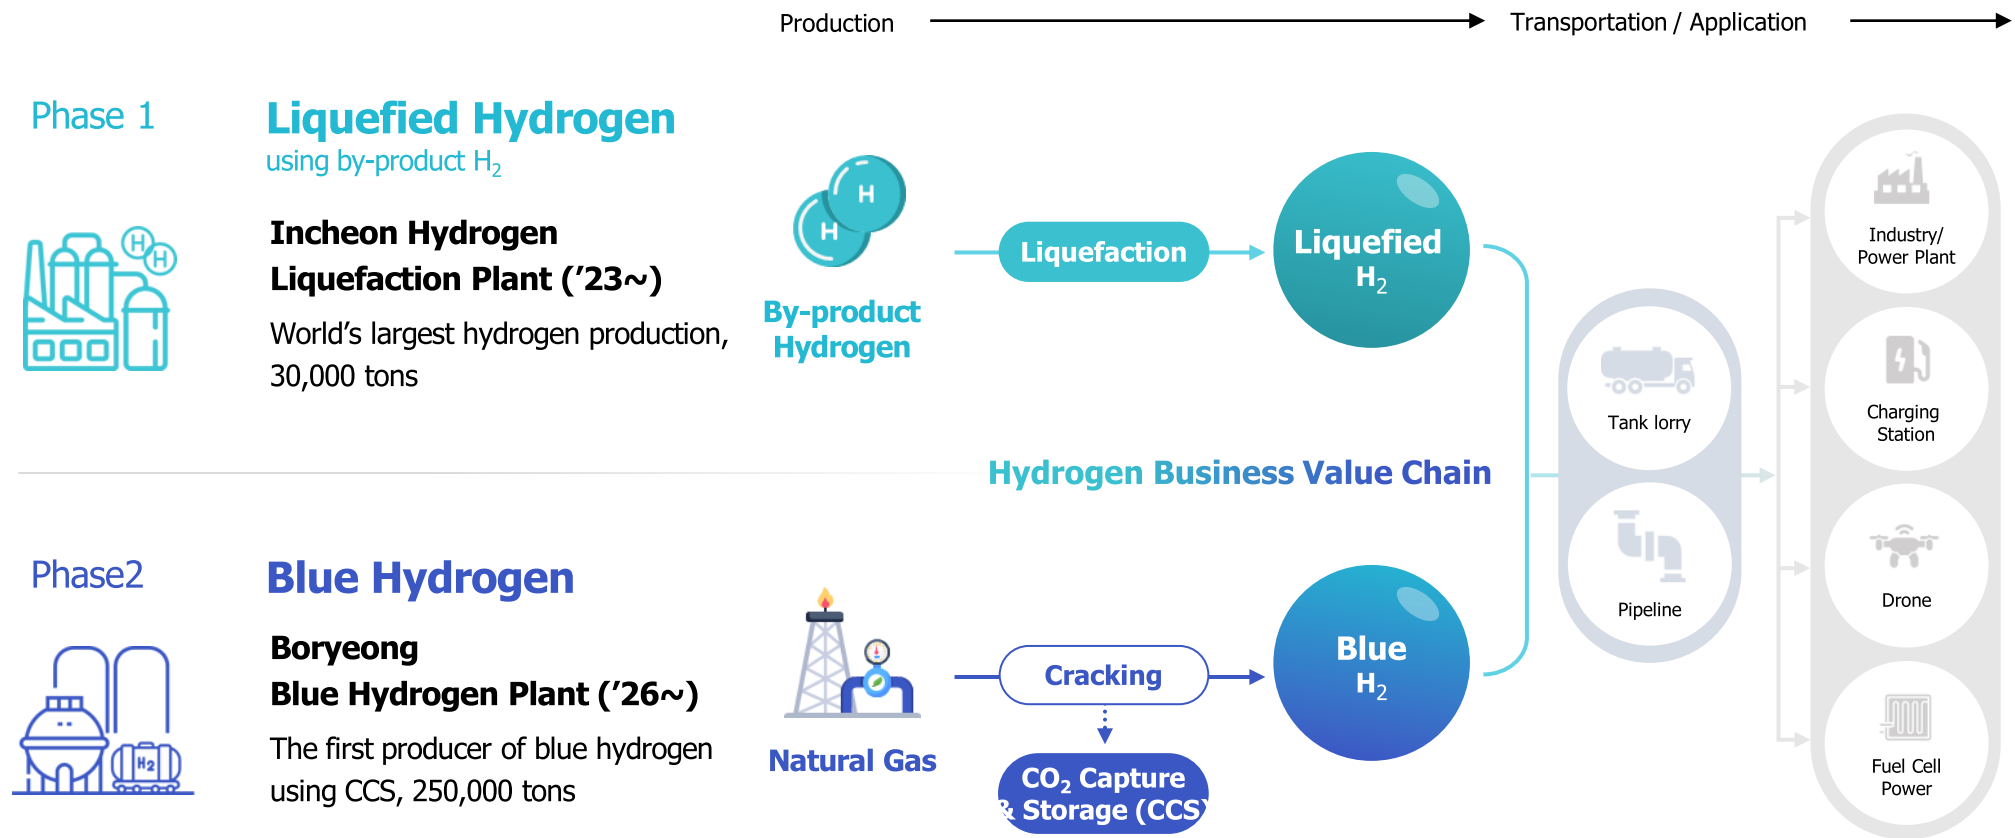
Production

Transportation / Application

Phase 1

Liquefied Hydrogen

using by-product $H_2$

Incheon Hydrogen Liquefaction Plant ('23~)

World's largest hydrogen production, 30,000 tons

H

H

By-product Hydrogen

Liquefaction

Liquefied $H_2$

Hydrogen Business Value Chain

Tank lorry

Pipeline

Industry/ Power Plant

Charging Station

Drone

Fuel Cell Power

Phase2

Blue Hydrogen

Boryeong Blue Hydrogen Plant ('26~)

The first producer of blue hydrogen using CCS, 250,000 tons

Natural Gas

Cracking

$CO_2$ Capture & Storage (CCS)

Blue $H_2$